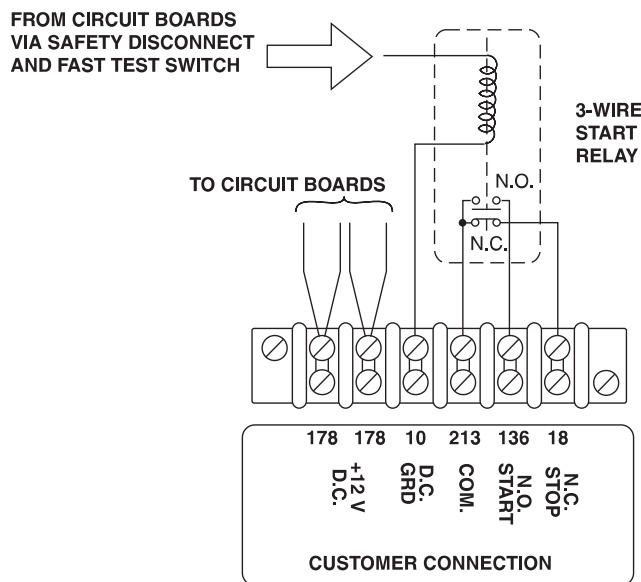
FROM CIRCUIT BOARDS VIA SAFETY DISCONNECT AND FAST TEST SWITCH

3-WIRE START RELAY

N.O.

N.C.

TO CIRCUIT BOARDS

178 178 10 213 136 18

+12 V D.C.

D.C. GRD

COM.

N.O. START

N.C. STOP

CUSTOMER CONNECTION